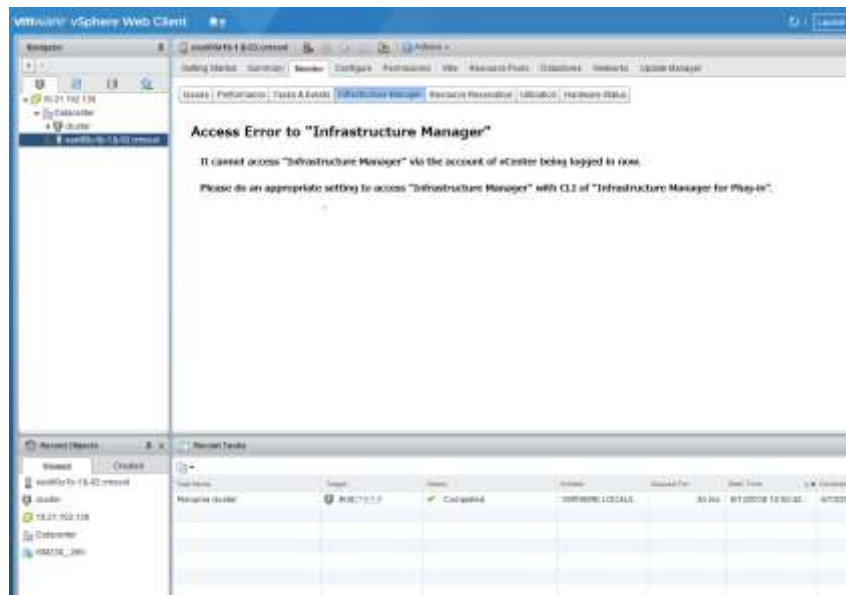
vmware vSphere Web Client

Navigator

10.21.152.138
Datacenter
cluster

Getting Started | Summary | Monitor | Configure | Permissions | VMs | Resource Pools | Datastores | Networks | Update Manager

Issues | Performance | Tasks & Events | Infrastructure Manager | Resource Reservation | Utilization | Hardware Status

Access Error to "Infrastructure Manager"

It cannot access "Infrastructure Manager" via the account of vCenter being logged in now.

Please do an appropriate setting to access "Infrastructure Manager" with CLI of "Infrastructure Manager for Plug-in".

Recent Objects

Viewed | Created

cluster
10.21.152.138
Datacenter

Recent Tasks

| Task Name | Target | Status | Initiator | Queued For | Start Time |
|---|---|---|---|---|---|
| Rename cluster | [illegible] | ✓ Completed | VSPHERE.LOCAL\... | 30 ms | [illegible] |